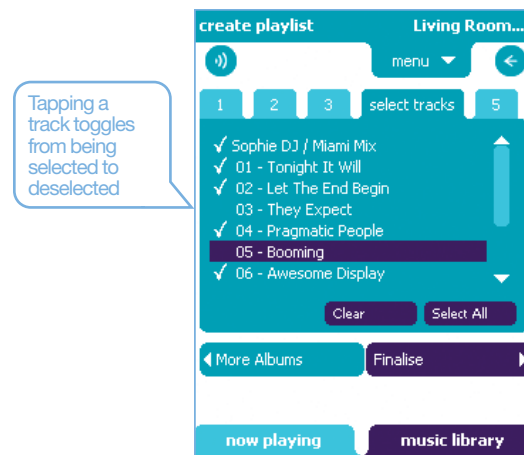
Tapping a track toggles from being selected to deselected

create playlist

Living Room...

menu

1

2

3

select tracks

5

✓ Sophie DJ / Miami Mix

✓ 01 - Tonight It Will

✓ 02 - Let The End Begin

03 - They Expect

✓ 04 - Pragmatic People

05 - Booming

✓ 06 - Awesome Display

Clear

Select All

More Albums

Finalise

now playing

music library